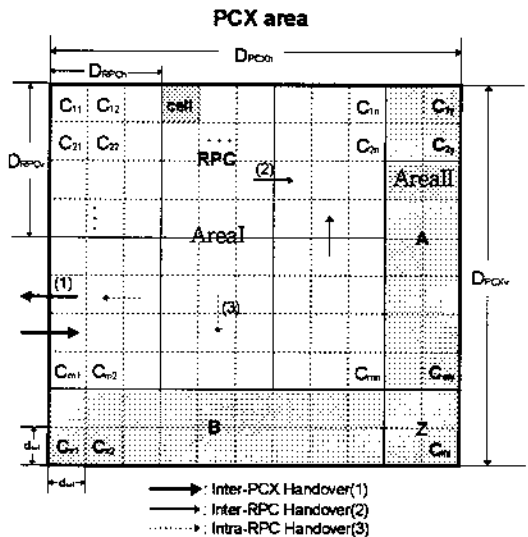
PCX area

$D_{PCXh}$

$D_{RPCh}$

$C_{11}$ $C_{12}$ cell $C_{1n}$ $C_{1j}$

$C_{21}$ $C_{22}$ $C_{2n}$ $C_{2j}$

$D_{RPCv}$

RPC

(2)

AreaII

AreaI

A

$D_{PCXv}$

(1)

(3)

$C_{m1}$ $C_{m2}$ $C_{mn}$ $C_{mj}$

B

Z

$d_{cv}$

$C_{i1}$ $C_{i2}$ $C_{ij}$

$d_{ch}$

: Inter-PCX Handover(1)
: Inter-RPC Handover(2)
: Intra-RPC Handover(3)